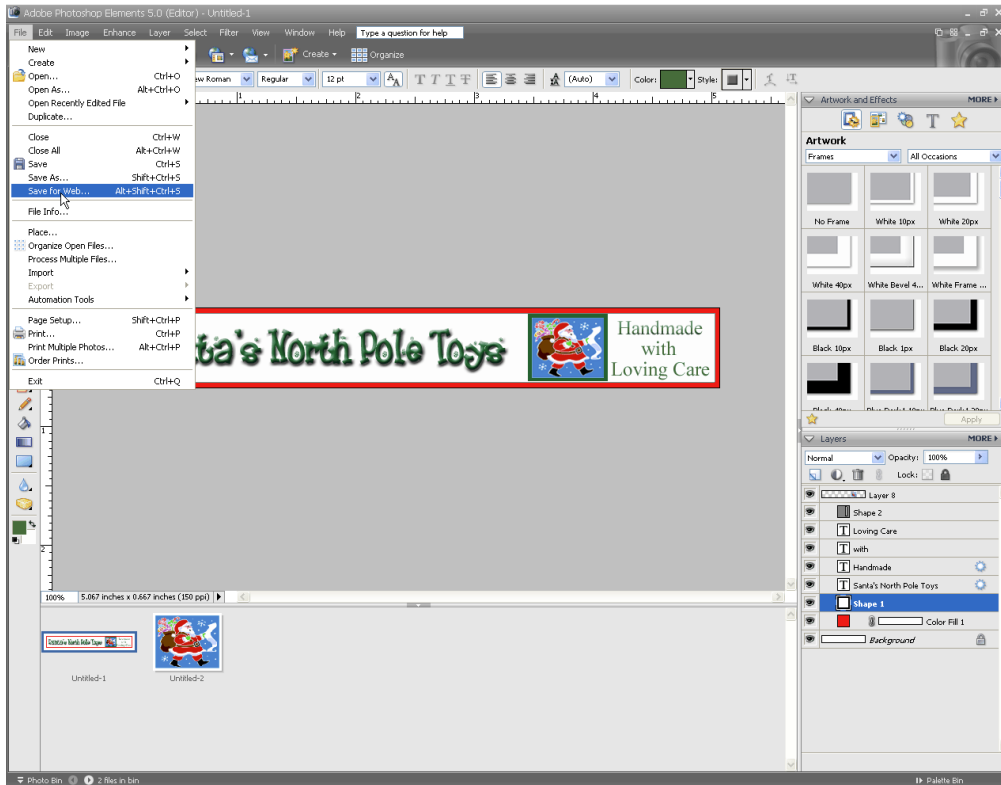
Adobe Photoshop Elements 5.0 (Editor) - Untitled-1

File Edit Image Enhance Layer Select Filter View Window Help Type a question for help

New
Create
Open... Ctrl+O
Open As... Alt+Ctrl+O
Open Recently Edited File
Duplicate...
Close Ctrl+W
Close All Alt+Ctrl+W
Save Ctrl+S
Save As... Shift+Ctrl+S
Save for Web... Alt+Shift+Ctrl+S
File Info...
Place...
Organize Open Files...
Process Multiple Files...
Import
Export
Automation Tools
Page Setup... Shift+Ctrl+P
Print... Ctrl+P
Print Multiple Photos... Alt+Ctrl+P
Order Prints...
Exit Ctrl+Q

Create Organize

ew Roman Regular 12 pt (Auto) Color: Style:

ta's North Pole Toys

Handmade with Loving Care

100% 5.067 inches x 0.667 inches (150 ppi)

Untitled-1 Untitled-2

Artwork and Effects MORE

Artwork
Frames All Occasions
No Frame White 10px White 20px
White 40px White Bevel 4... White Frame ...
Black 10px Black 1px Black 20px
Apply

Layers MORE
Normal Opacity: 100%
Lock:
Layer 8
Shape 2
Loving Care
with
Handmade
Santa's North Pole Toys
Shape 1
Color Fill 1
Background

Photo Bin 2 files in bin Palette Bin